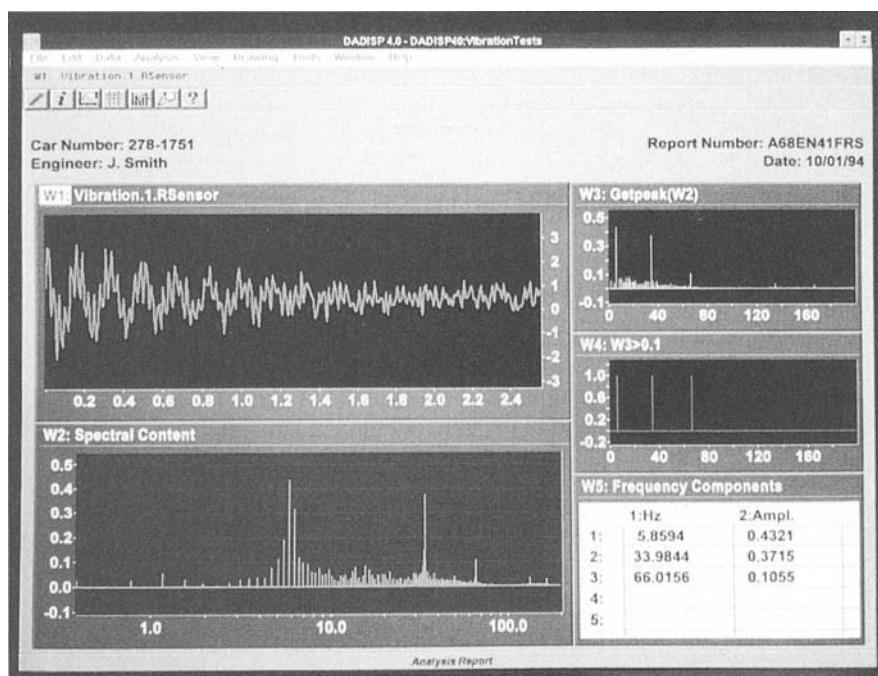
DADISP 4.0 - DADISP40:VibrationTests

File Edit Data Analysis View Drawing Tools Window Help

W1: Vibration.1.RSensor

Car Number: 278-1751
Engineer: J. Smith

Report Number: A68EN41FRS
Date: 10/01/94

W1: Vibration.1.RSensor

3 2 1 0 -1 -2 -3

0.2 0.4 0.6 0.8 1.0 1.2 1.4 1.6 1.8 2.0 2.2 2.4

W2: Spectral Content

0.5 0.4 0.3 0.2 0.1 0.0 -0.1

1.0 10.0 100.0

W3: Getpeak(W2)

0.5 0.3 0.1 -0.1

0 40 80 120 160

W4: W3>0.1

1.0 0.6 0.2 -0.2

0 40 80 120 160

W5: Frequency Components

| | 1:Hz | 2:Ampl. |
|---|---|---|
| 1: | 5.8594 | 0.4321 |
| 2: | 33.9844 | 0.3715 |
| 3: | 66.0156 | 0.1055 |
| 4: | | |
| 5: | | |

Analysis Report